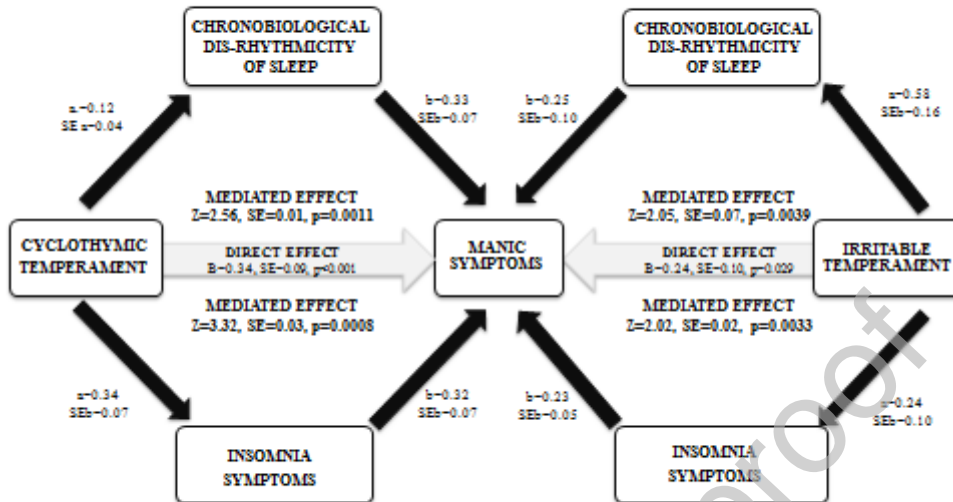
CHRONOBIOLOGICAL DIS-RHYTHMICITY OF SLEEP

CHRONOBIOLOGICAL DIS-RHYTHMICITY OF SLEEP

a=0.12
SE a=0.04

b=0.33
SEb=0.07

b=0.25
SEb=0.10

a=0.58
SEb=0.16

MEDIATED EFFECT
Z=2.56, SE=0.01, p=0.0011

MEDIATED EFFECT
Z=2.05, SE=0.07, p=0.0039

CYCLOTHYMIC TEMPERAMENT

DIRECT EFFECT
B=0.34, SE=0.09, p<0.001

MANIC SYMPTOMS

DIRECT EFFECT
B=0.24, SE=0.10, p=0.029

IRRITABLE TEMPERAMENT

MEDIATED EFFECT
Z=3.32, SE=0.03, p=0.0008

MEDIATED EFFECT
Z=2.02, SE=0.02, p=0.0033

a=0.34
SEb=0.07

b=0.32
SEb=0.07

b=0.23
SEb=0.05

a=0.24
SEb=0.10

INSOMNIA SYMPTOMS

INSOMNIA SYMPTOMS

Proof